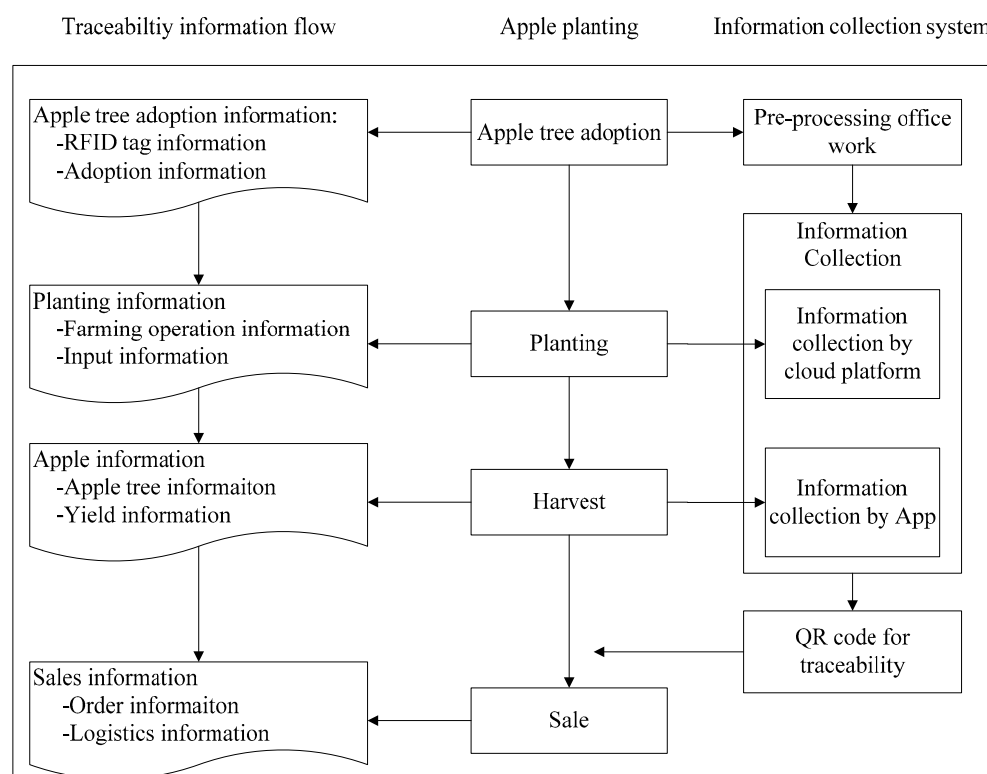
Traceabiltiy information flow

Apple planting

Information collection system

Apple tree adoption information:
-RFID tag information
-Adoption information

Apple tree adoption

Pre-processing office work

Information Collection

Planting information
-Farming operation information
-Input information

Planting

Information collection by cloud platform

Apple information
-Apple tree informaiton
-Yield information

Harvest

Information collection by App

QR code for traceability

Sales information
-Order informaiton
-Logistics information

Sale